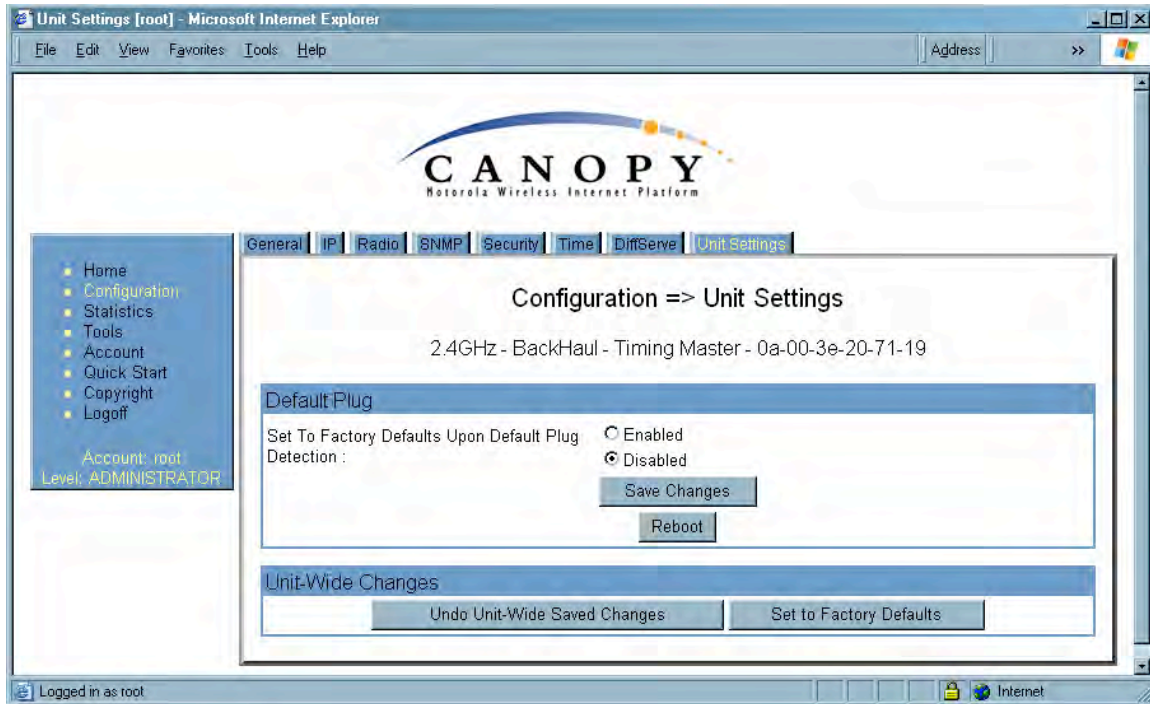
Unit Settings [root] - Microsoft Internet Explorer

File Edit View Favorites Tools Help

Address

>>

CANOPY
Motorola Wireless Internet Platform

General IP Radio SNMP Security Time DiffServe Unit Settings

Home
Configuration
Statistics
Tools
Account
Quick Start
Copyright
Logoff

Account: root
Level: ADMINISTRATOR

Configuration => Unit Settings

2.4GHz - BackHaul - Timing Master - 0a-00-3e-20-71-19

Default Plug

Set To Factory Defaults Upon Default Plug Detection :

Enabled
Disabled

Save Changes

Reboot

Unit-Wide Changes

Undo Unit-Wide Saved Changes

Set to Factory Defaults

Logged in as root

Internet